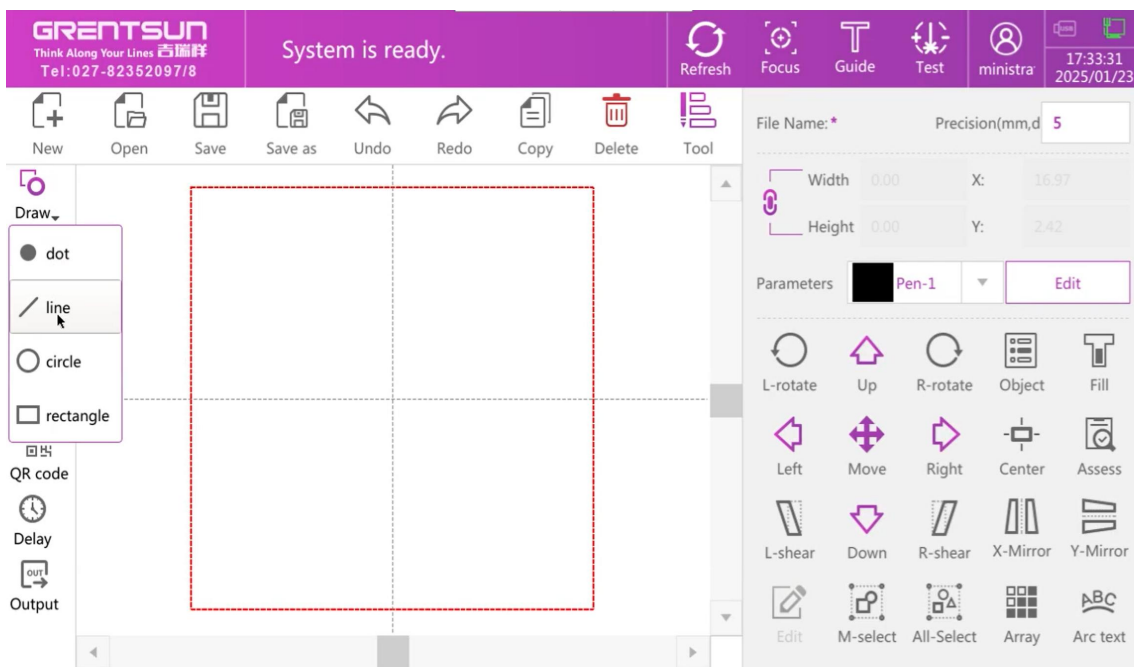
GRENTSUN
Think Along Your Lines 吉瑞祥
Tel:027-82352097/8

System is ready.

Refresh Focus Guide Test ministra 17:33:31 2025/01/23

New Open Save Save as Undo Redo Copy Delete Tool

Draw

dot
line
circle
rectangle

QR code
Delay
Output

File Name: * Precision(mm,d 5

Width 0.00 X: 16.97
Height 0.00 Y: 2.42

Parameters Pen-1 Edit

L-rotate Up R-rotate Object Fill
Left Move Right Center Assess
L-shear Down R-shear X-Mirror Y-Mirror
Edit M-select All-Select Array Arc text